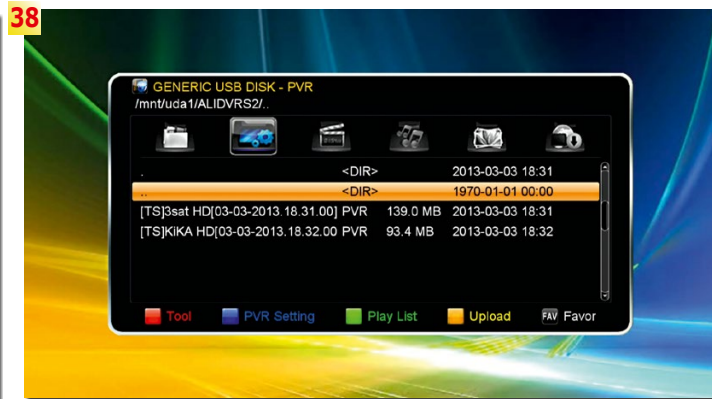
38

GENERIC USB DISK - PVR
/mnt/uda1/ALIDVRS2/..

| | | | |
|---|---|---|---|
| . | | <DIR> | 2013-03-03 18:31 |
| .. | | <DIR> | 1970-01-01 00:00 |
| [TS]3sat HD[03-03-2013.18.31.00] | PVR | 139.0 MB | 2013-03-03 18:31 |
| [TS]KiKA HD[03-03-2013.18.32.00 | PVR | 93.4 MB | 2013-03-03 18:32 |

Tool PVR Setting Play List Upload FAV Favor